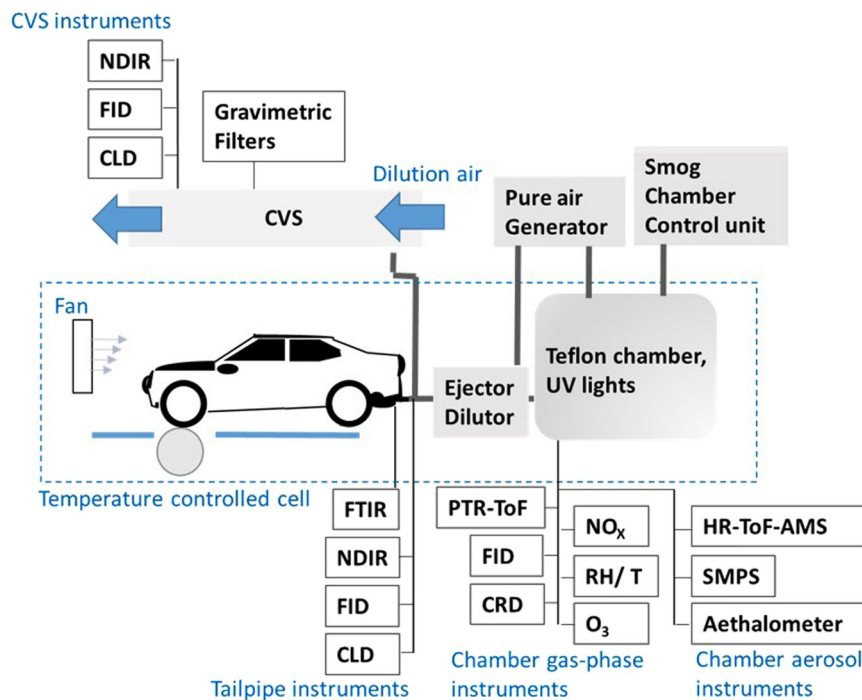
CVS instruments

NDIR

FID

CLD

Gravimetric Filters

Dilution air

CVS

Pure air Generator

Smog Chamber Control unit

Fan

Teflon chamber, UV lights

Ejector Dilutor

Temperature controlled cell

FTIR

NDIR

FID

CLD

Tailpipe instruments

PTR-ToF

FID

CRD

$NO_X$

RH/ T

$O_3$

Chamber gas-phase instruments

HR-ToF-AMS

SMPS

Aethalometer

Chamber aerosol instruments